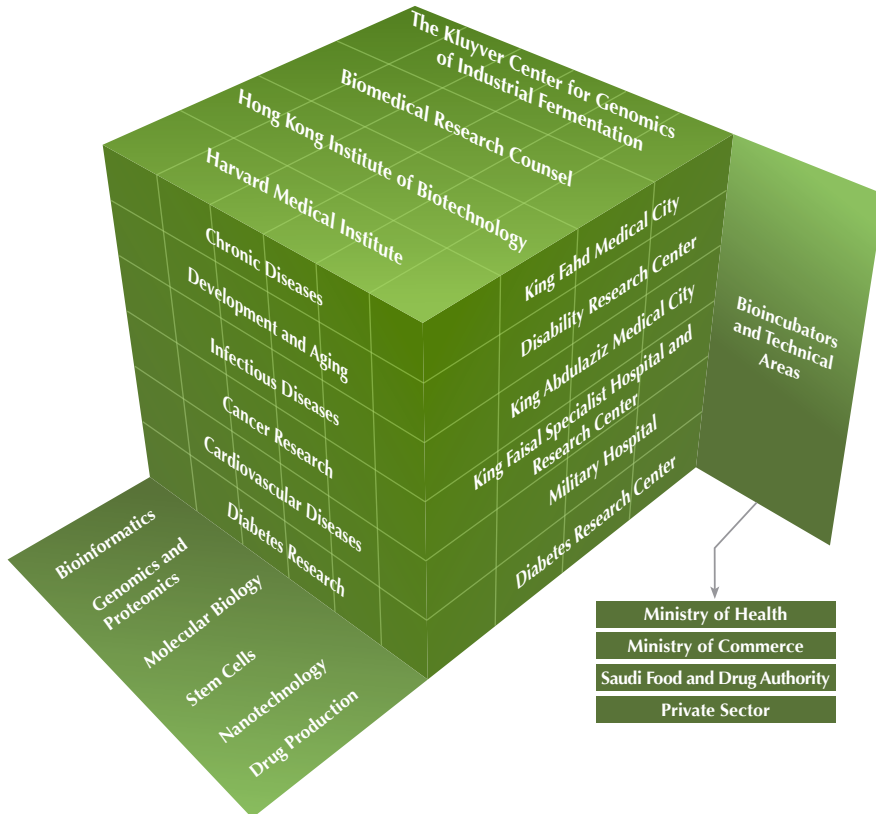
The Kluyver Center for Genomics of Industrial Fermentation
Biomedical Research Counsel
Hong Kong Institute of Biotechnology
Harvard Medical Institute

Chronic Diseases
Development and Aging
Infectious Diseases
Cancer Research
Cardiovascular Diseases
Diabetes Research

King Fahd Medical City
Disability Research Center
King Abdulaziz Medical City
King Faisal Specialist Hospital and Research Center
Military Hospital
Diabetes Research Center

Bioincubators and Technical Areas

Bioinformatics
Genomics and Proteomics
Molecular Biology
Stem Cells
Nanotechnology
Drug Production

Ministry of Health
Ministry of Commerce
Saudi Food and Drug Authority
Private Sector